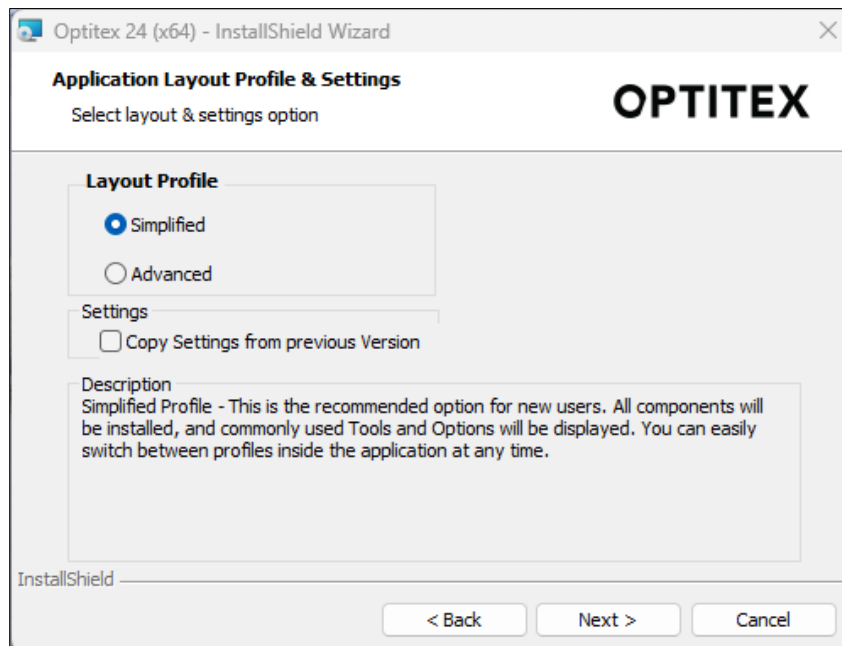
Optitex 24 (x64) - InstallShield Wizard

Application Layout Profile & Settings

Select layout & settings option

OPTITEX

Layout Profile

Simplified

Advanced

Settings

Copy Settings from previous Version

Description

Simplified Profile - This is the recommended option for new users. All components will be installed, and commonly used Tools and Options will be displayed. You can easily switch between profiles inside the application at any time.

InstallShield

< Back

Next >

Cancel